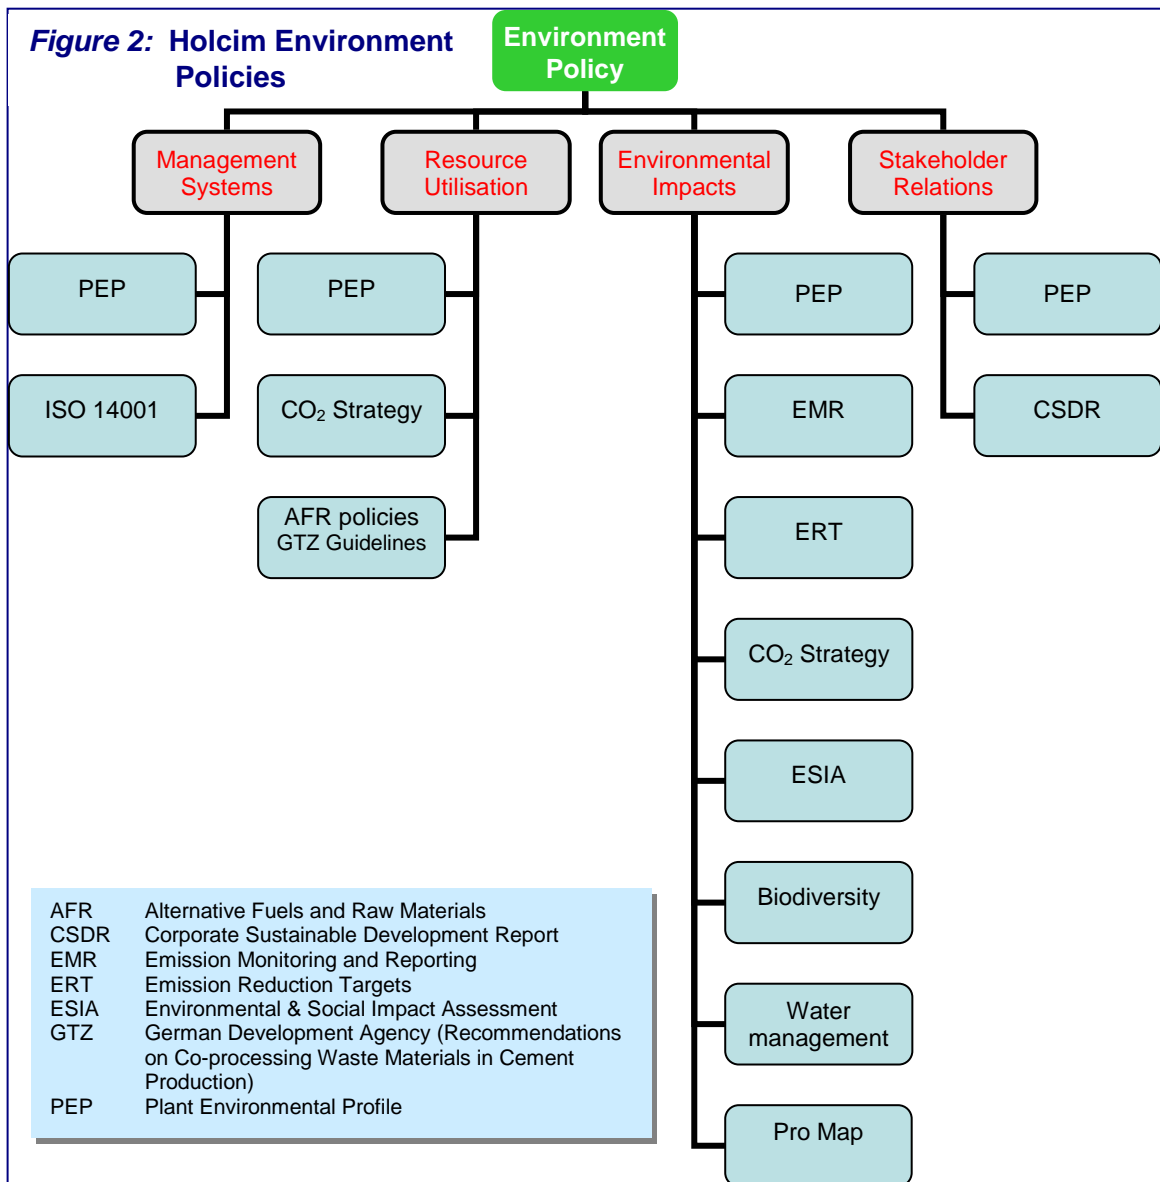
*Figure 2:* Holcim Environment Policies

Environment Policy

Management Systems

Resource Utilisation

Environmental Impacts

Stakeholder Relations

PEP

ISO 14001

PEP

$CO_2$ Strategy

AFR policies
GTZ Guidelines

PEP

EMR

ERT

$CO_2$ Strategy

ESIA

Biodiversity

Water management

Pro Map

PEP

CSDR

| | |
|---|---|
| AFR | Alternative Fuels and Raw Materials |
| CSDR | Corporate Sustainable Development Report |
| EMR | Emission Monitoring and Reporting |
| ERT | Emission Reduction Targets |
| ESIA | Environmental & Social Impact Assessment |
| GTZ | German Development Agency (Recommendations on Co-processing Waste Materials in Cement Production) |
| PEP | Plant Environmental Profile |